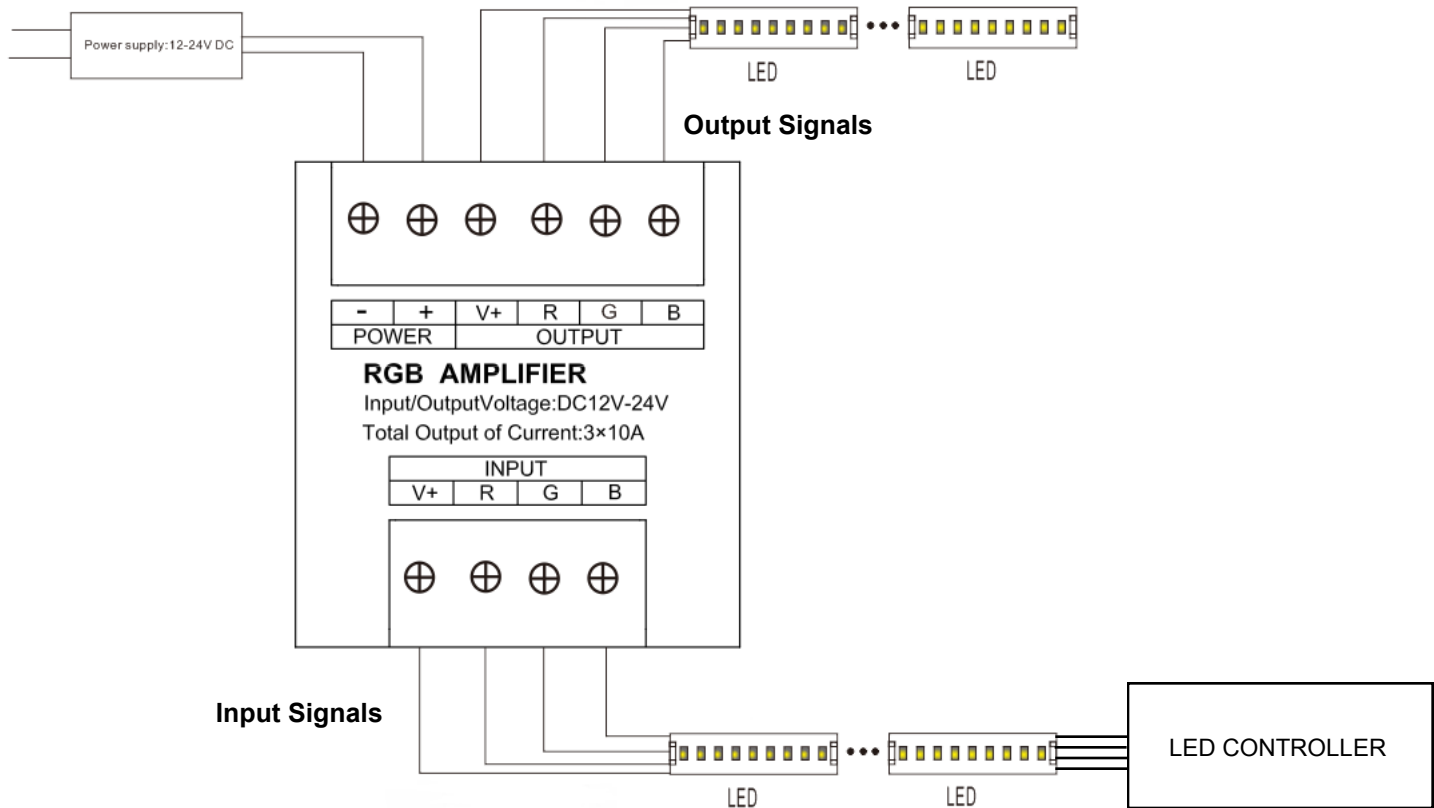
Power supply:12-24V DC

LED LED

Output Signals

| - | + | V+ | R | G | B |
|---|---|---|---|---|---|
| POWER | | OUTPUT | | | |

RGB AMPLIFIER

Input/OutputVoltage:DC12V-24V

Total Output of Current:3×10A

| INPUT | | | |
|---|---|---|---|
| V+ | R | G | B |

Input Signals

LED CONTROLLER

LED LED